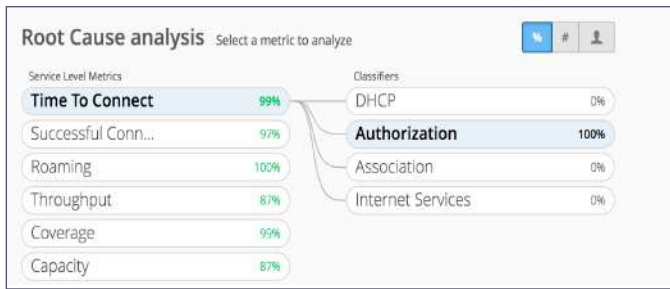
Root Cause analysis Select a metric to analyze

% # 

Service Level Metrics

| Time To Connect | 99% |
|---|---|
| Successful Conn... | 97% |
| Roaming | 100% |
| Throughput | 87% |
| Coverage | 99% |
| Capacity | 87% |

Classifiers

| DHCP | 0% |
|---|---|
| Authorization | 100% |
| Association | 0% |
| Internet Services | 0% |